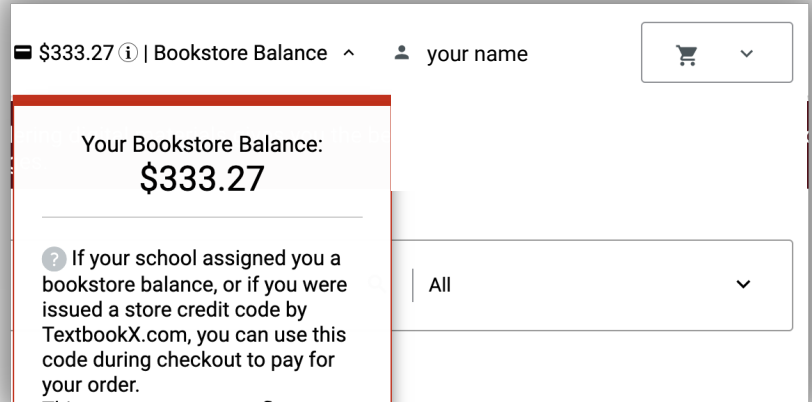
$333.27 ⓘ | Bookstore Balance ^

your name

Your Bookstore Balance:
$333.27

If your school assigned you a bookstore balance, or if you were issued a store credit code by TextbookX.com, you can use this code during checkout to pay for your order.

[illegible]

All